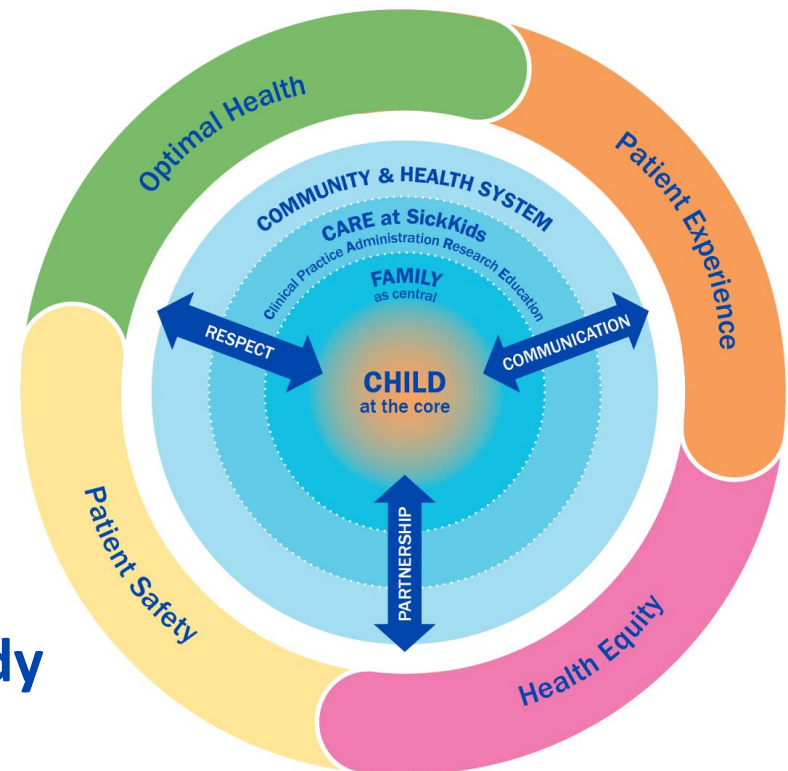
Optimal Health

Patient Experience

COMMUNITY & HEALTH SYSTEM

CARE at SickKids

Clinical Practice Administration Research Education

FAMILY
as central

RESPECT

COMMUNICATION

CHILD
at the core

PARTNERSHIP

Patient Safety

Health Equity

dy